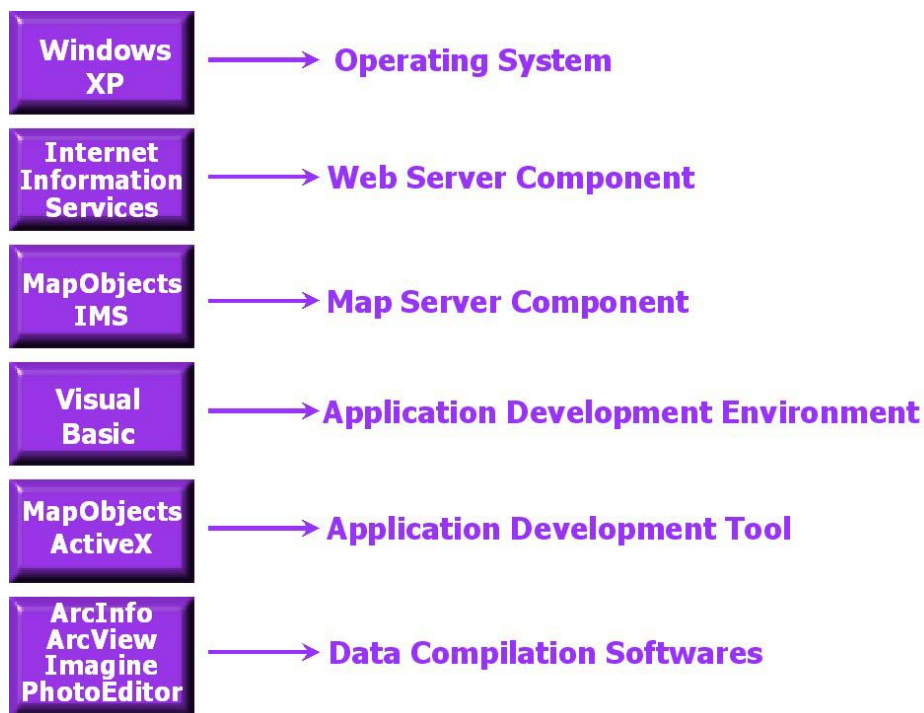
Windows XP
Operating System

Internet Information Services
Web Server Component

MapObjects IMS
Map Server Component

Visual Basic
Application Development Environment

MapObjects ActiveX
Application Development Tool

ArcInfo ArcView Imagine PhotoEditor
Data Compilation Softwares